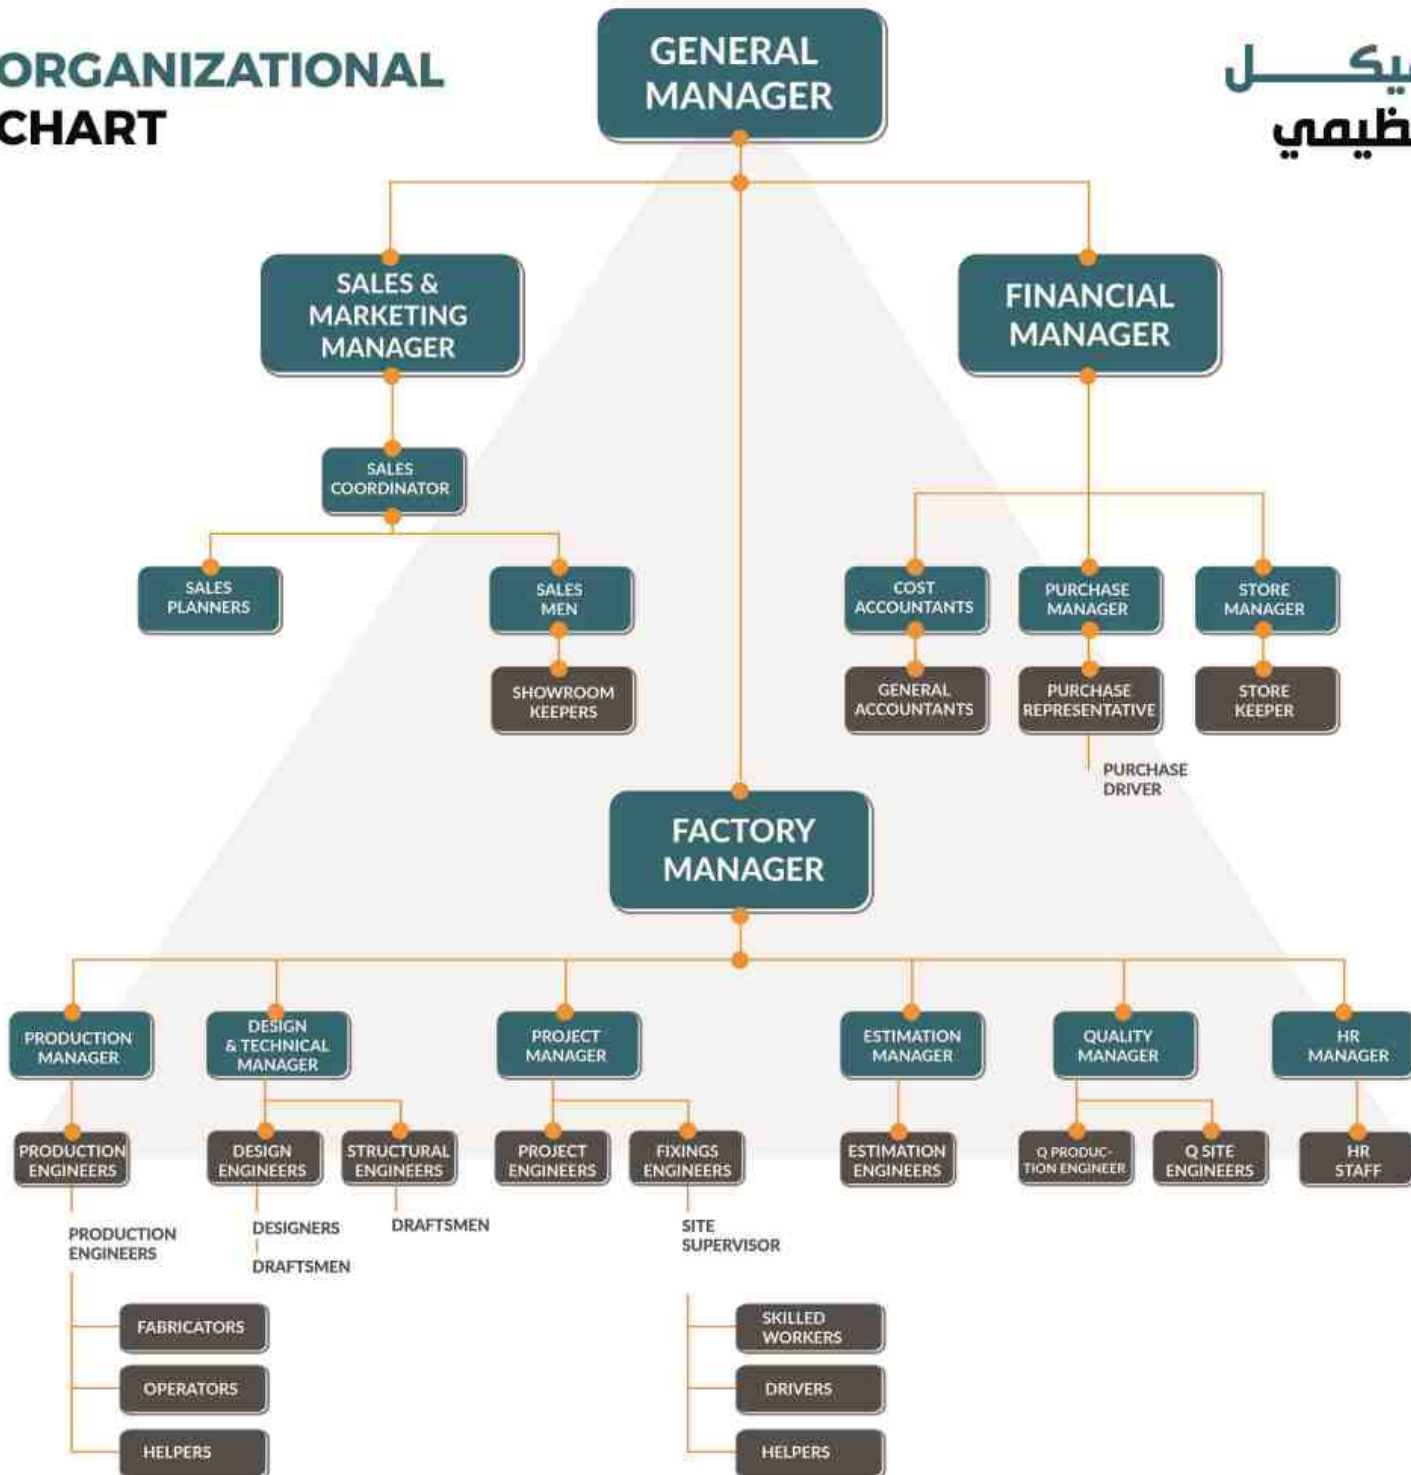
ORGANIZATIONAL CHART

ـيكــــل
ظيمي

GENERAL MANAGER

SALES & MARKETING MANAGER

FINANCIAL MANAGER

SALES COORDINATOR

SALES PLANNERS

SALES MEN

SHOWROOM KEEPERS

COST ACCOUNTANTS

PURCHASE MANAGER

STORE MANAGER

GENERAL ACCOUNTANTS

PURCHASE REPRESENTATIVE

STORE KEEPER

PURCHASE DRIVER

FACTORY MANAGER

PRODUCTION MANAGER

DESIGN & TECHNICAL MANAGER

PROJECT MANAGER

ESTIMATION MANAGER

QUALITY MANAGER

HR MANAGER

PRODUCTION ENGINEERS

DESIGN ENGINEERS

STRUCTURAL ENGINEERS

PROJECT ENGINEERS

FIXINGS ENGINEERS

ESTIMATION ENGINEERS

Q PRODUCTION ENGINEER

Q SITE ENGINEERS

HR STAFF

PRODUCTION ENGINEERS

DESIGNERS

DRAFTSMEN

DRAFTSMEN

SITE SUPERVISOR

FABRICATORS

OPERATORS

HELPERS

SKILLED WORKERS

DRIVERS

HELPERS